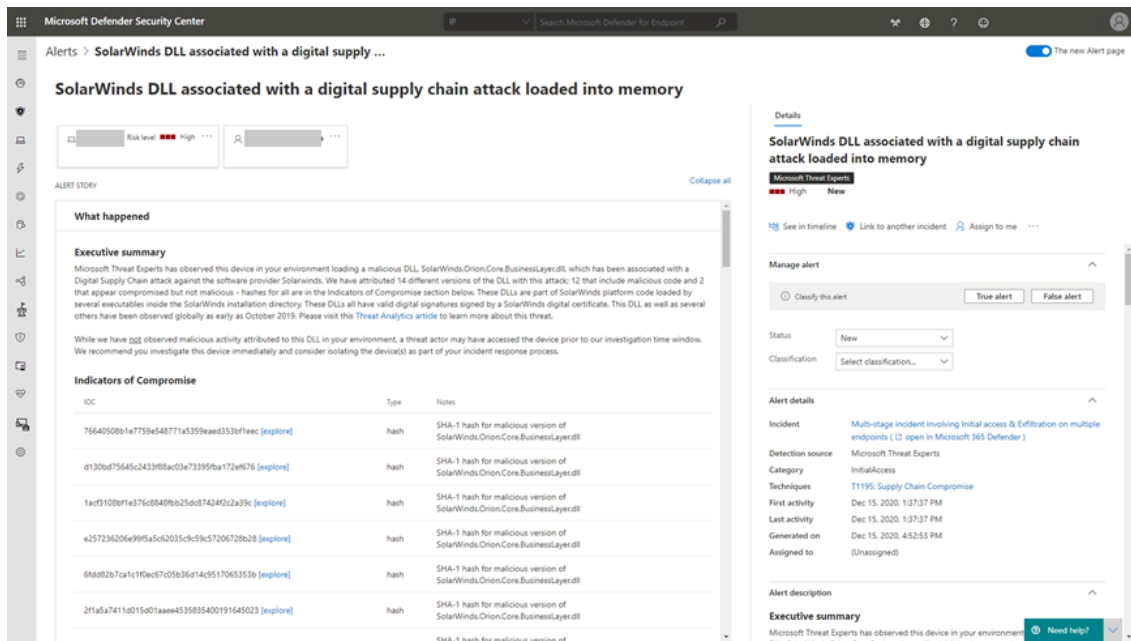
Microsoft Defender Security Center

Search Microsoft Defender for Endpoint

Alerts > SolarWinds DLL associated with a digital supply ...

The new Alert page

SolarWinds DLL associated with a digital supply chain attack loaded into memory

Risk level High

ALERT STORY

Collapse all

What happened

Executive summary

Microsoft Threat Experts has observed this device in your environment loading a malicious DLL, SolarWinds.Orion.Core.BusinessLayer.dll, which has been associated with a Digital Supply Chain attack against the software provider Solarwinds. We have attributed 14 different versions of the DLL with this attack: 12 that include malicious code and 2 that appear compromised but not malicious - hashes for all are in the Indicators of Compromise section below. These DLLs are part of SolarWinds platform code loaded by several executables inside the SolarWinds installation directory. These DLLs all have valid digital signatures signed by a SolarWinds digital certificate. This DLL as well as several others have been observed globally as early as October 2019. Please visit this Threat Analytics article to learn more about this threat.

While we have not observed malicious activity attributed to this DLL in your environment, a threat actor may have accessed the device prior to our investigation time window. We recommend you investigate this device immediately and consider isolating the device(s) as part of your incident response process.

Indicators of Compromise

| IOC | Type | Notes |
|---|---|---|
| 76640508b1e7759e548771a5359eaed353bf1eec [explore] | hash | SHA-1 hash for malicious version of SolarWinds.Orion.Core.BusinessLayer.dll |
| d130bd75645c2433f88ac03e73395fba172ef676 [explore] | hash | SHA-1 hash for malicious version of SolarWinds.Orion.Core.BusinessLayer.dll |
| 1acf3108bf1e376c8848fbb25dc87424f2c2a39c [explore] | hash | SHA-1 hash for malicious version of SolarWinds.Orion.Core.BusinessLayer.dll |
| e257236206e99f5a5c62035c9c59c57206728b28 [explore] | hash | SHA-1 hash for malicious version of SolarWinds.Orion.Core.BusinessLayer.dll |
| 6fdd82b7ca1c1f0ec67c05b36d14c9517065353b [explore] | hash | SHA-1 hash for malicious version of SolarWinds.Orion.Core.BusinessLayer.dll |
| 2f1a5a7411d015d01aaee4535835400191645023 [explore] | hash | SHA-1 hash for malicious version of SolarWinds.Orion.Core.BusinessLayer.dll |

Details

SolarWinds DLL associated with a digital supply chain attack loaded into memory

Microsoft Threat Experts

High New

See in timeline Link to another incident Assign to me

Manage alert

Classify this alert True alert False alert

Status New

Classification Select classification...

Alert details

Incident Multi-stage incident involving Initial access & Exfiltration on multiple endpoints ( open in Microsoft 365 Defender )
Detection source Microsoft Threat Experts
Category InitialAccess
Techniques T1195: Supply Chain Compromise
First activity Dec 15, 2020, 1:37:37 PM
Last activity Dec 15, 2020, 1:37:37 PM
Generated on Dec 15, 2020, 4:52:53 PM
Assigned to (Unassigned)

Alert description

Executive summary

Microsoft Threat Experts has observed this device in your environment

Need help?